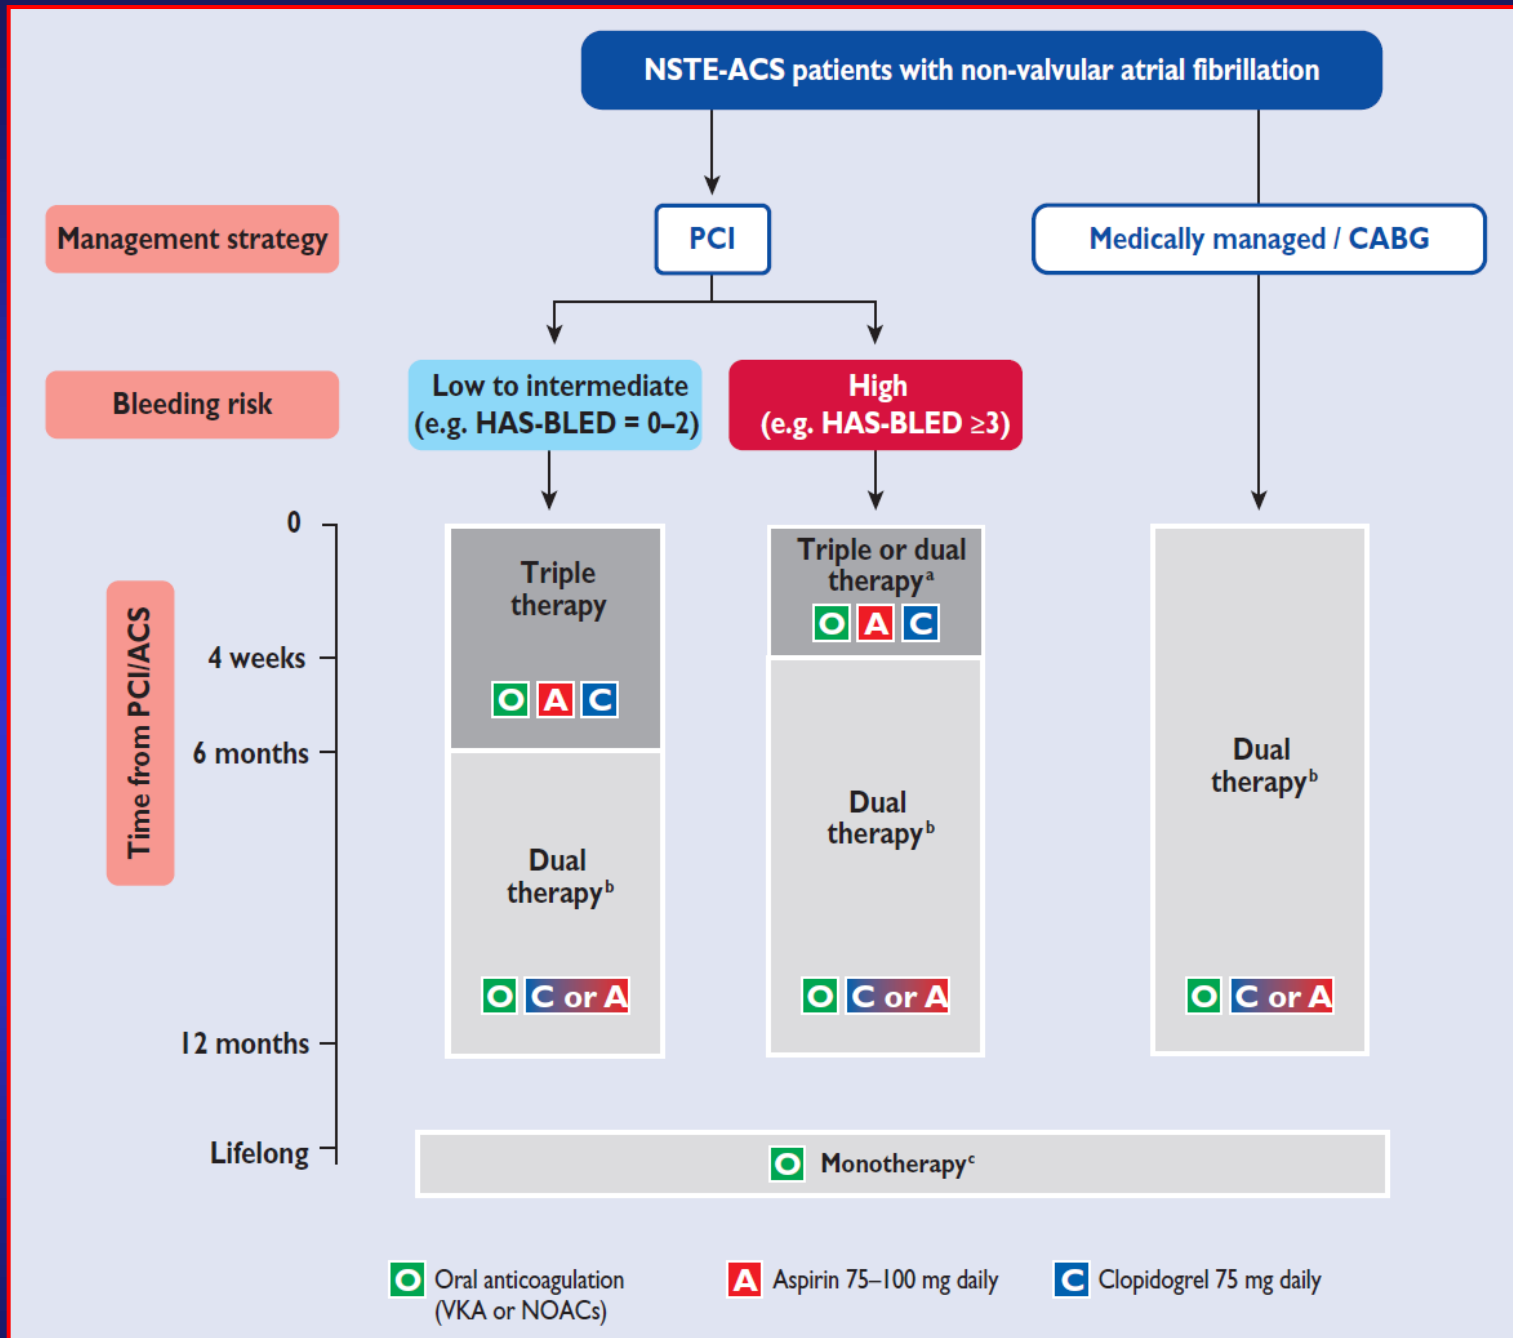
NSTE-ACS patients with non-valvular atrial fibrillation

Management strategy

PCI

Medically managed / CABG

Bleeding risk

Low to intermediate (e.g. HAS-BLED = 0–2)

High (e.g. HAS-BLED ≥3)

Time from PCI/ACS

0

4 weeks

6 months

12 months

Lifelong

Triple therapy

O A C

Dual therapy$^b$

O C or A

Triple or dual therapy$^a$

O A C

Dual therapy$^b$

O C or A

Dual therapy$^b$

O C or A

O Monotherapy$^c$

O Oral anticoagulation (VKA or NOACs)

A Aspirin 75–100 mg daily

C Clopidogrel 75 mg daily